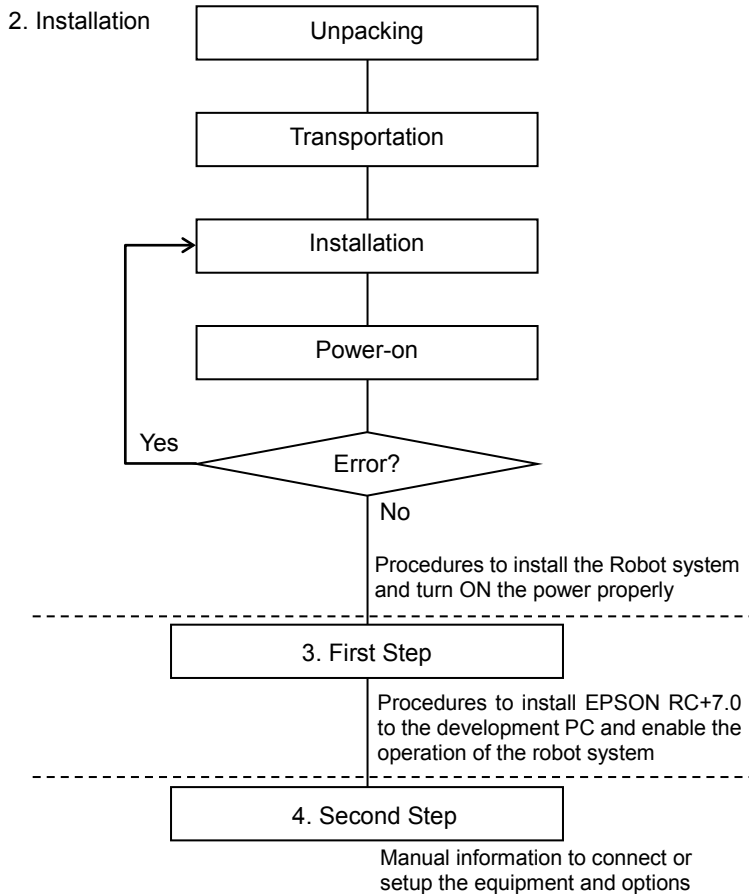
2. Installation

Unpacking

Transportation

Installation

Power-on

Yes

Error?

No

Procedures to install the Robot system and turn ON the power properly

3. First Step

Procedures to install EPSON RC+7.0 to the development PC and enable the operation of the robot system

4. Second Step

Manual information to connect or setup the equipment and options